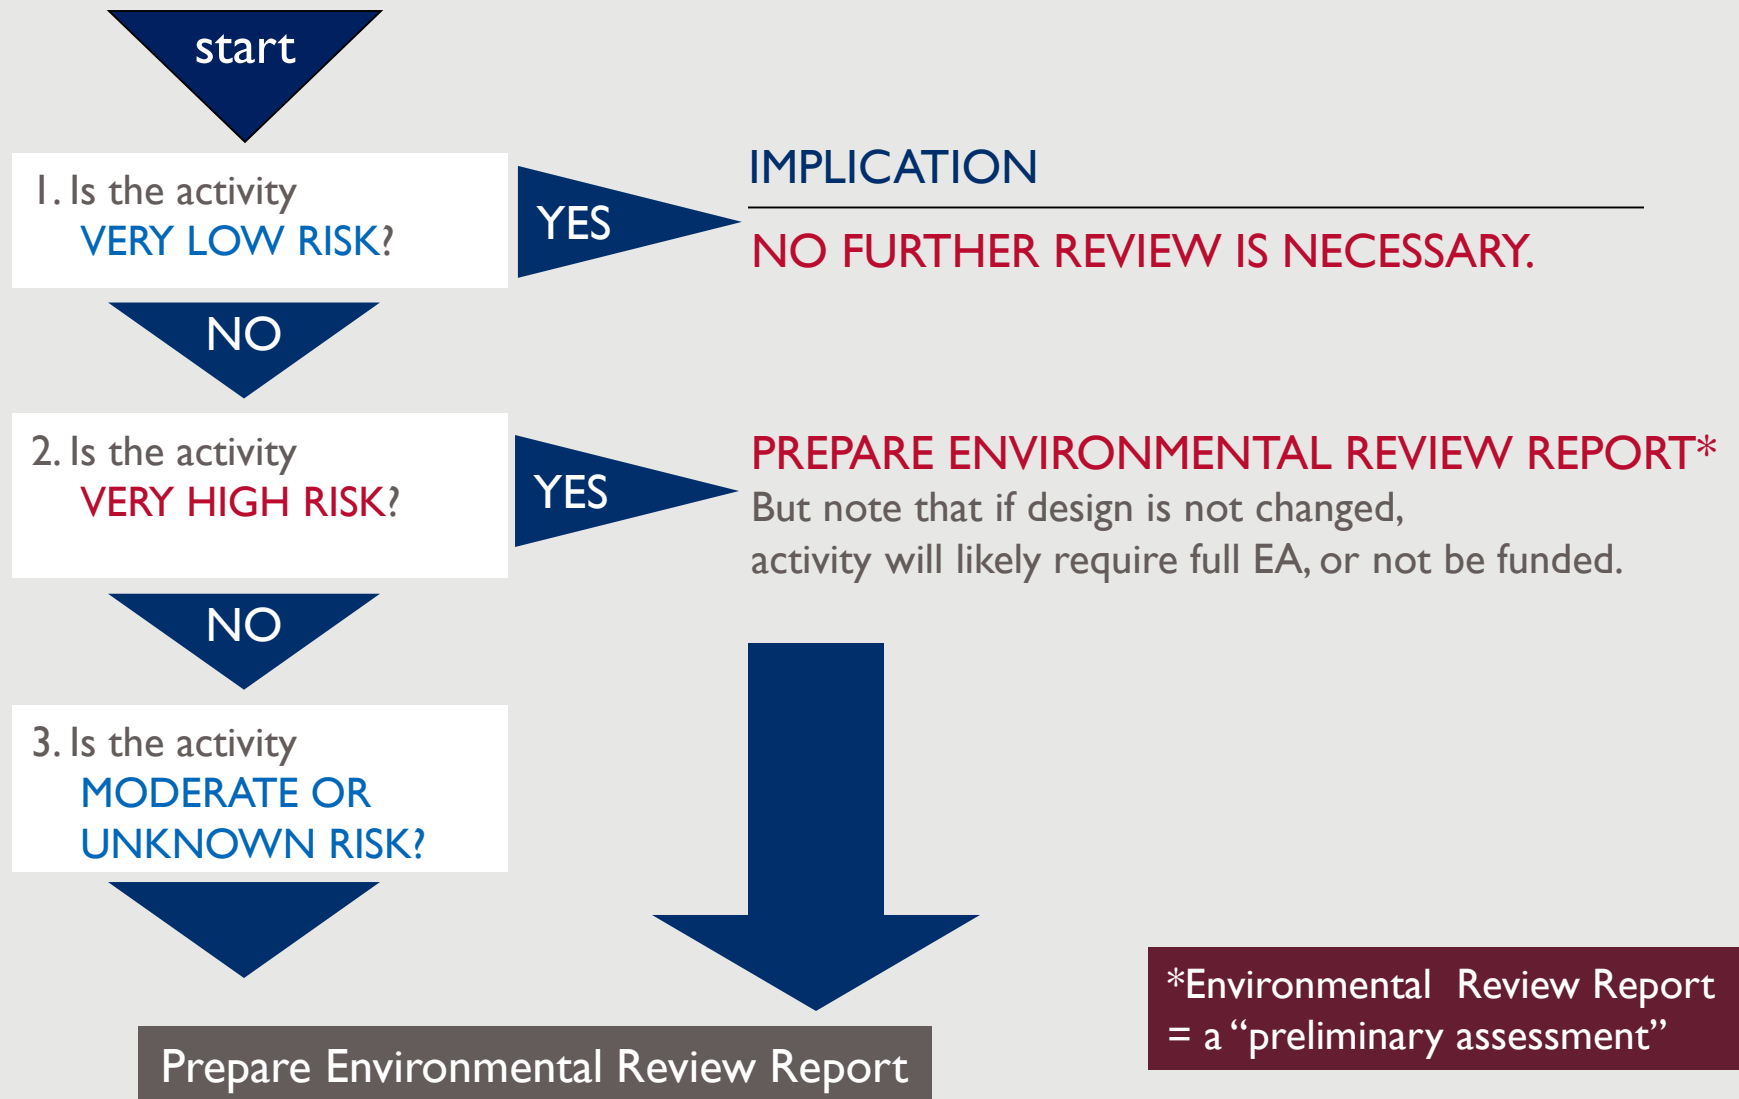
start

1. Is the activity VERY LOW RISK?

YES

IMPLICATION

NO FURTHER REVIEW IS NECESSARY.

NO

2. Is the activity VERY HIGH RISK?

YES

PREPARE ENVIRONMENTAL REVIEW REPORT*
But note that if design is not changed, activity will likely require full EA, or not be funded.

NO

3. Is the activity MODERATE OR UNKNOWN RISK?

*Environmental Review Report = a "preliminary assessment"

Prepare Environmental Review Report